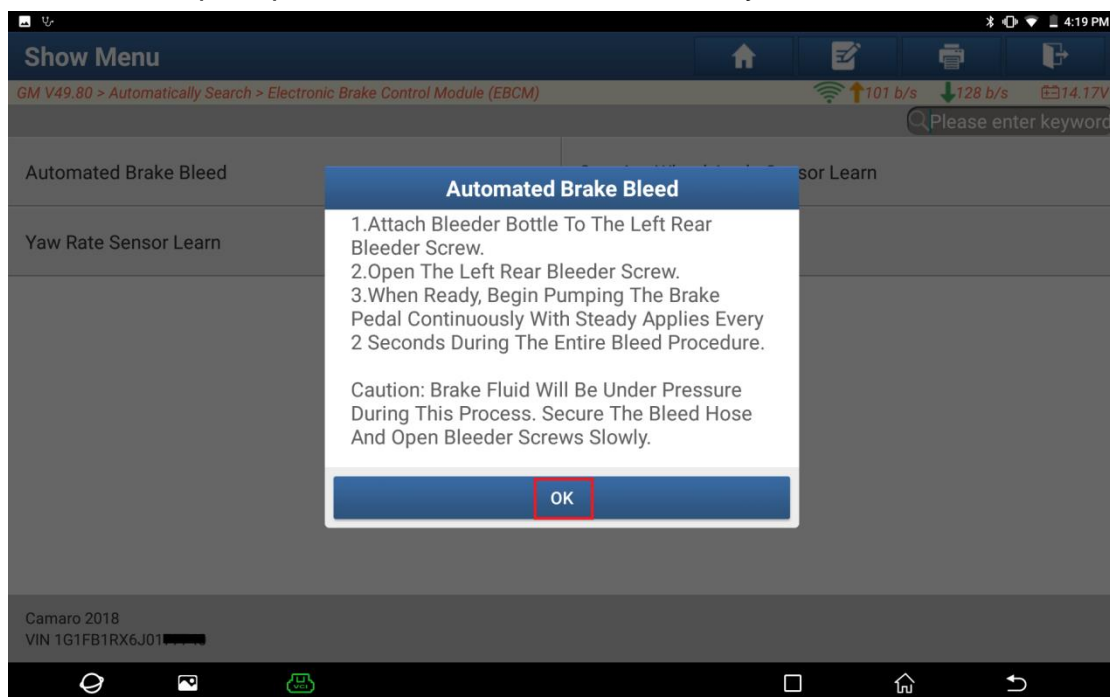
4:19 PM

Show Menu

GM V49.80 > Automatically Search > Electronic Brake Control Module (EBCM)

101 b/s 128 b/s 14.17V

Please enter keyword

Automated Brake Bleed

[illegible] sor Learn

Yaw Rate Sensor Learn

Automated Brake Bleed

1.Attach Bleeder Bottle To The Left Rear Bleeder Screw.
2.Open The Left Rear Bleeder Screw.
3.When Ready, Begin Pumping The Brake Pedal Continuously With Steady Applies Every 2 Seconds During The Entire Bleed Procedure.

Caution: Brake Fluid Will Be Under Pressure During This Process. Secure The Bleed Hose And Open Bleeder Screws Slowly.

OK

Camaro 2018
VIN 1G1FB1RX6J01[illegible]

VCI